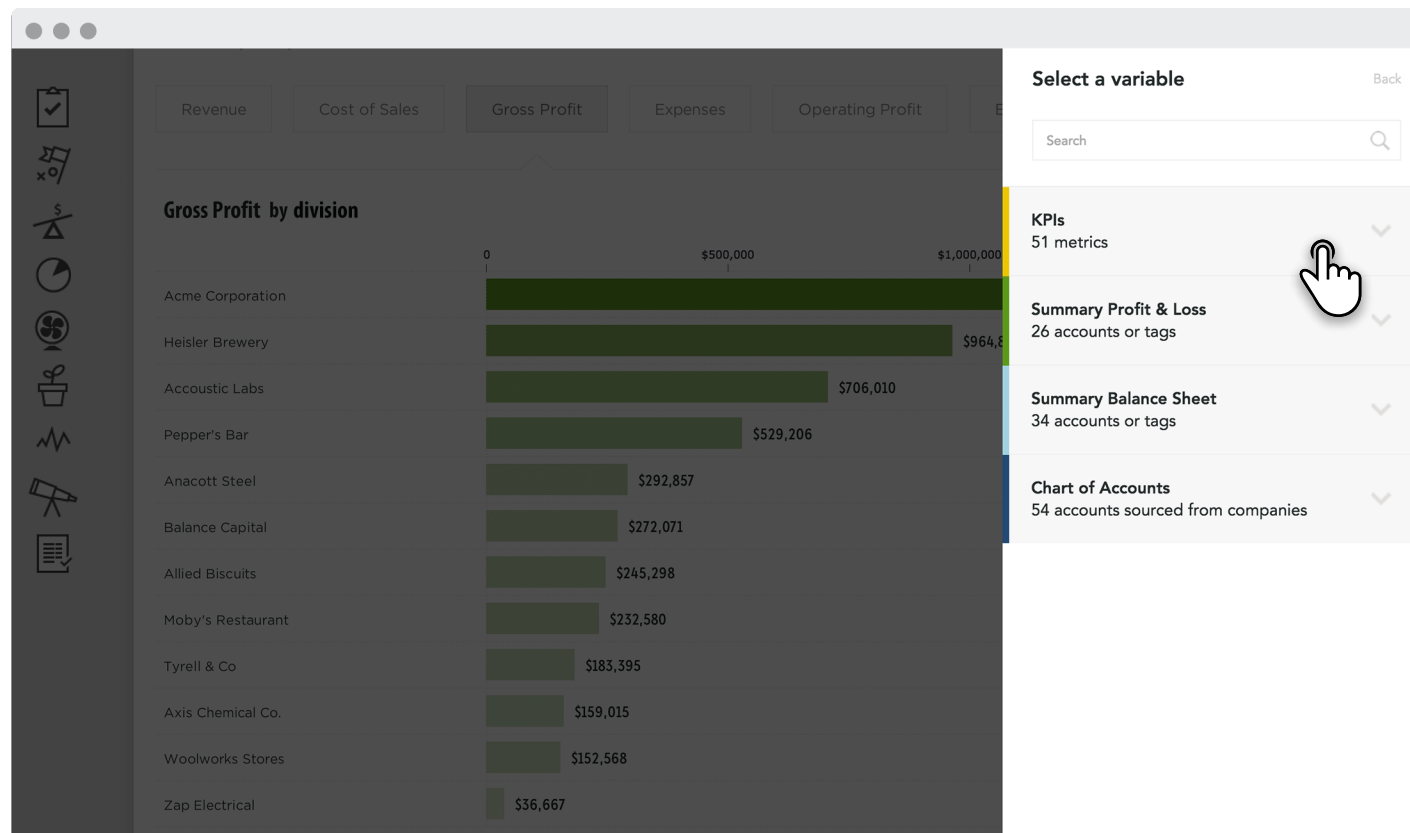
Revenue Cost of Sales Gross Profit Expenses Operating Profit

Gross Profit by division

0 $500,000 $1,000,000

| | |
|---|---|
| Acme Corporation | |
| Heisler Brewery | $964,8 |
| Accoustic Labs | $706,010 |
| Pepper's Bar | $529,206 |
| Anacott Steel | $292,857 |
| Balance Capital | $272,071 |
| Allied Biscuits | $245,298 |
| Moby's Restaurant | $232,580 |
| Tyrell & Co | $183,395 |
| Axis Chemical Co. | $159,015 |
| Woolworks Stores | $152,568 |
| Zap Electrical | $36,667 |

Select a variable

Back

Search

KPIs
51 metrics

Summary Profit & Loss
26 accounts or tags

Summary Balance Sheet
34 accounts or tags

Chart of Accounts
54 accounts sourced from companies